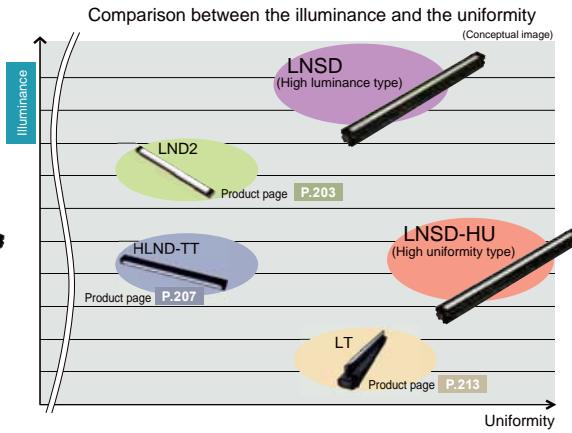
Comparison between the illuminance and the uniformity

(Conceptual image)

Illuminance

LNSD
(High luminance type)

LND2

Product page P.203

LNSD-HU
(High uniformity type)

HLND-TT

Product page P.207

LT

Product page P.213

Uniformity